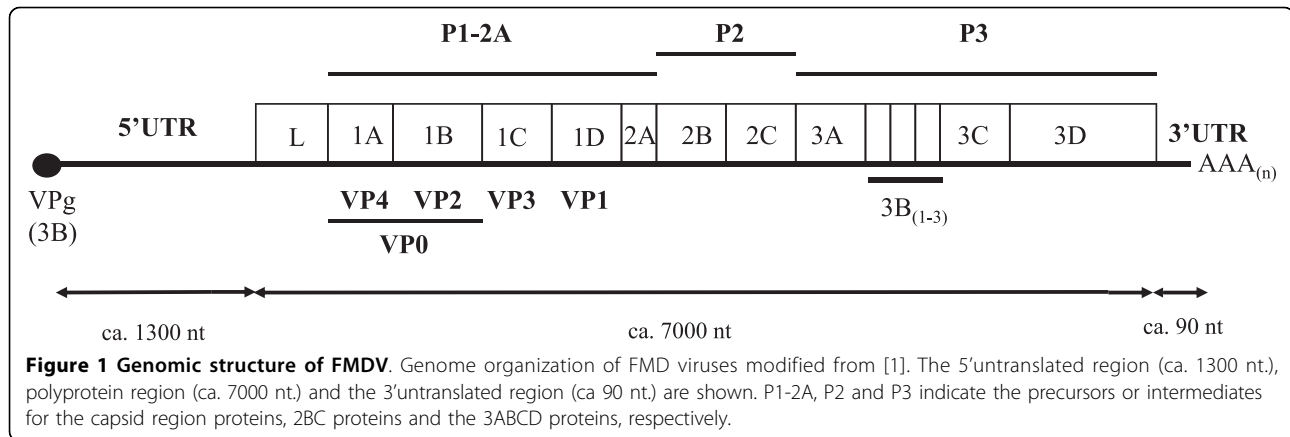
P1-2A

P2

P3

5'UTR

L

1A

1B

1C

1D

2A

2B

2C

3A

3C

3D

3'UTR

$AAA_{(n)}$

VPg (3B)

VP4

VP2

VP3

VP1

VP0

$3B_{(1-3)}$

ca. 1300 nt

ca. 7000 nt

ca. 90 nt

**Figure 1 Genomic structure of FMDV**. Genome organization of FMD viruses modified from [1]. The 5'untranslated region (ca. 1300 nt.), polyprotein region (ca. 7000 nt.) and the 3'untranslated region (ca 90 nt.) are shown. P1-2A, P2 and P3 indicate the precursors or intermediates for the capsid region proteins, 2BC proteins and the 3ABCD proteins, respectively.